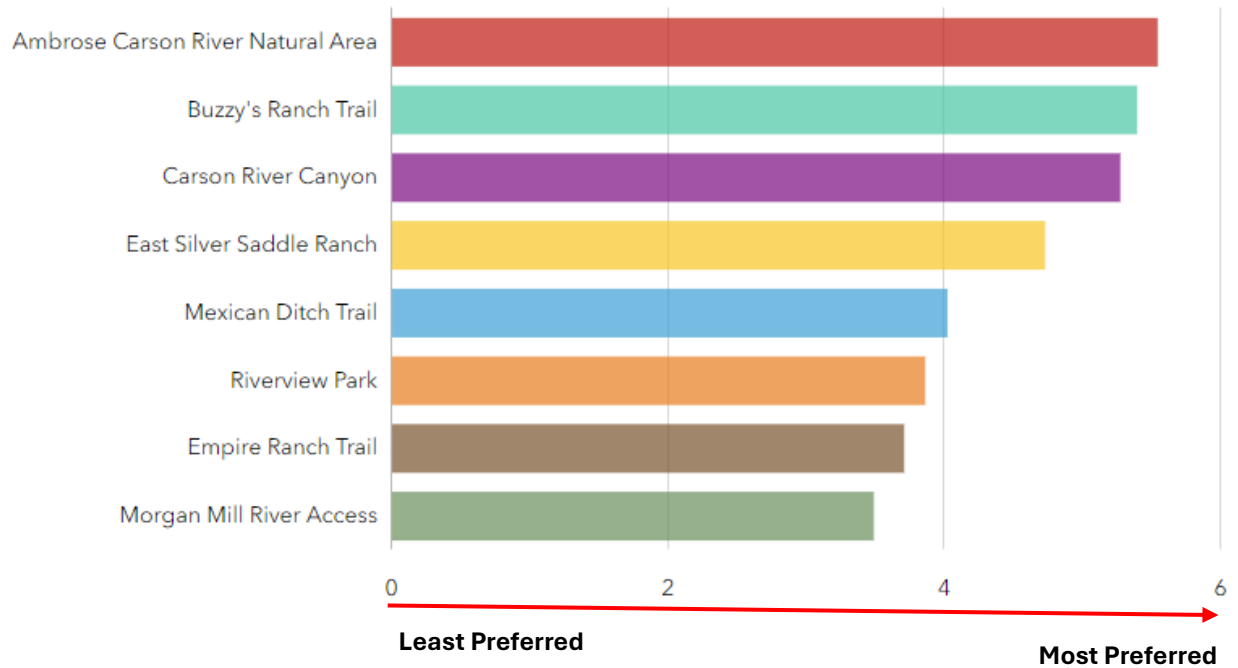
Ambrose Carson River Natural Area
Buzzy's Ranch Trail
Carson River Canyon
East Silver Saddle Ranch
Mexican Ditch Trail
Riverview Park
Empire Ranch Trail
Morgan Mill River Access

0
2
4
6

Least Preferred
Most Preferred